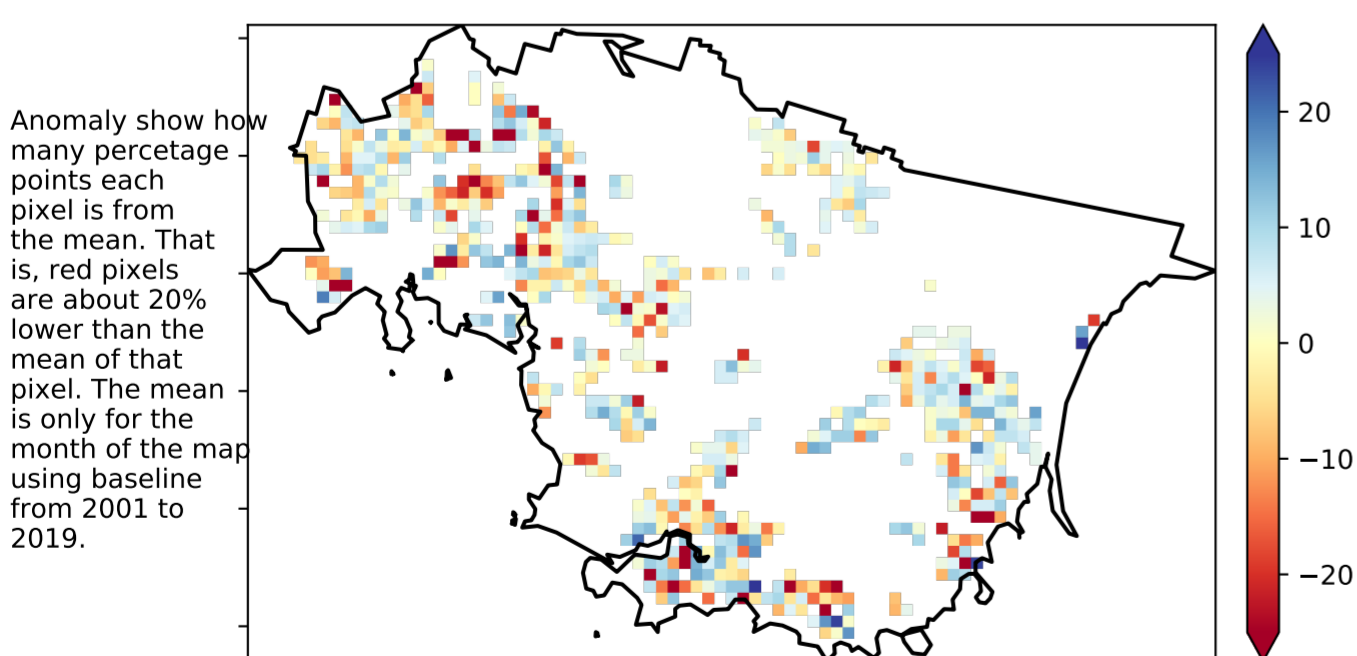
Anomaly show how many percetage points each pixel is from the mean. That is, red pixels are about 20% lower than the mean of that pixel. The mean is only for the month of the map using baseline from 2001 to 2019.

20
10
0
−10
−20